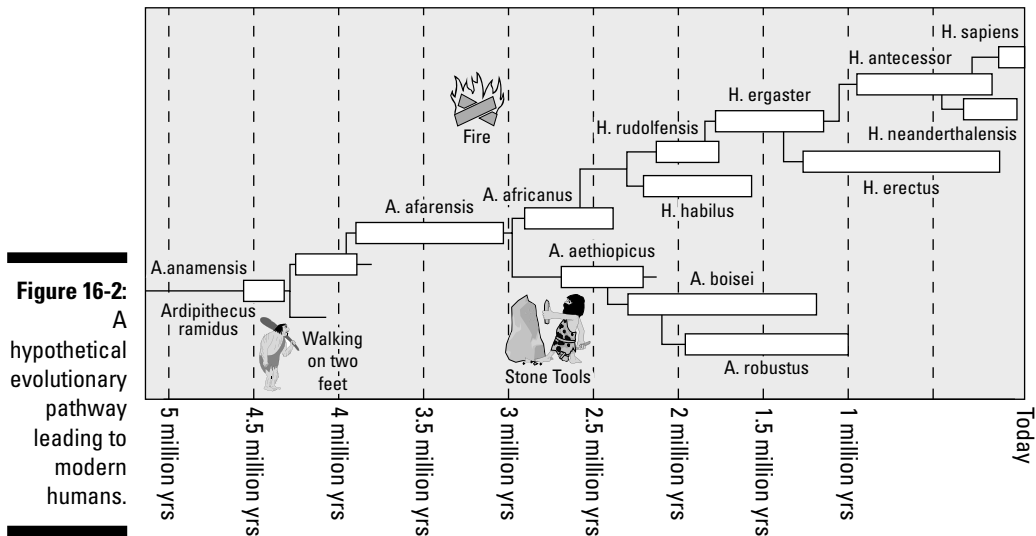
Figure 16-2: A hypothetical evolutionary pathway leading to modern humans.

H. sapiens

H. antecessor

H. ergaster

H. neanderthalensis

Fire

H. rudolfensis

H. erectus

A. africanus

H. habilus

A. afarensis

A. aethiopicus

A.anamensis

A. boisei

Ardipithecus ramidus

Walking on two feet

Stone Tools

A. robustus

5 million yrs

4.5 million yrs

4 million yrs

3.5 million yrs

3 million yrs

2.5 million yrs

2 million yrs

1.5 million yrs

1 million yrs

Today